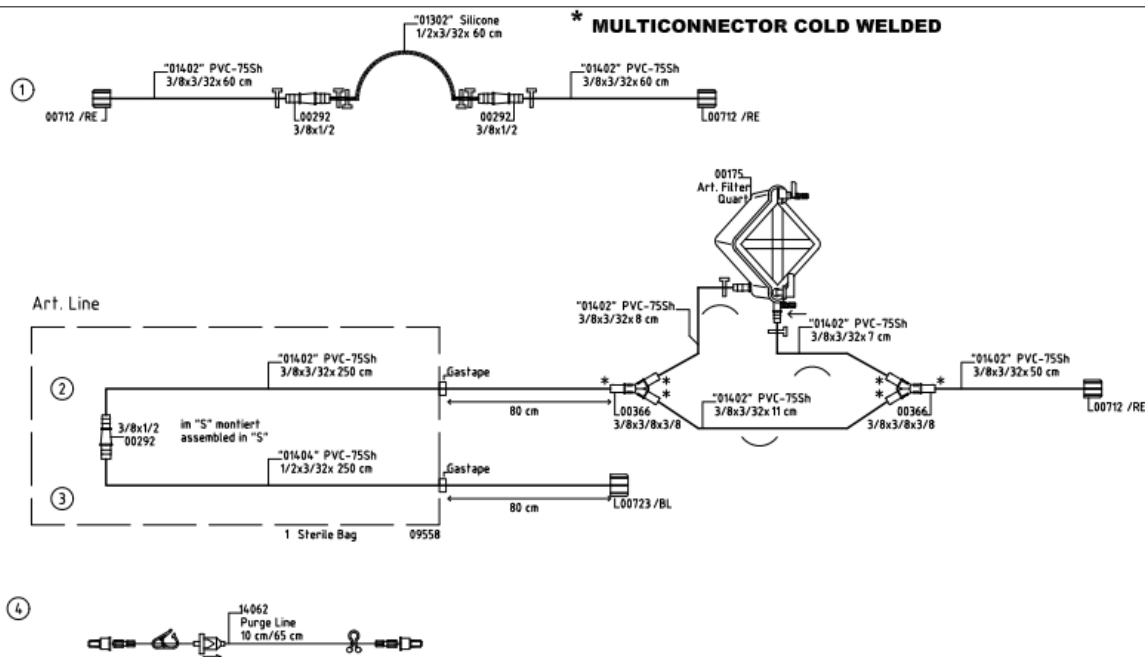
* MULTICONNECTOR COLD WELDED

①
"01402" PVC-75Sh
3/8x3/32x 60 cm
"01302" Silicone
1/2x3/32x 60 cm
"01402" PVC-75Sh
3/8x3/32x 60 cm
00712 /RE
00292
3/8x1/2
00292
3/8x1/2
00712 /RE

00175
Art. Filter
Quart

Art. Line

"01402" PVC-75Sh
3/8x3/32x 8 cm
"01402" PVC-75Sh
3/8x3/32x 7 cm

②
"01402" PVC-75Sh
3/8x3/32x 250 cm
Gastape
80 cm
00366
3/8x3/8x3/8
"01402" PVC-75Sh
3/8x3/32x 11 cm
00366
3/8x3/8x3/8
"01402" PVC-75Sh
3/8x3/32x 50 cm
00712 /RE

3/8x1/2
00292
im "S" montiert
assembled in "S"

③
"01404" PVC-75Sh
1/2x3/32x 250 cm
Gastape
80 cm
00723 /BL

1 Sterile Bag
09558

④
14062
Purge Line
10 cm/65 cm